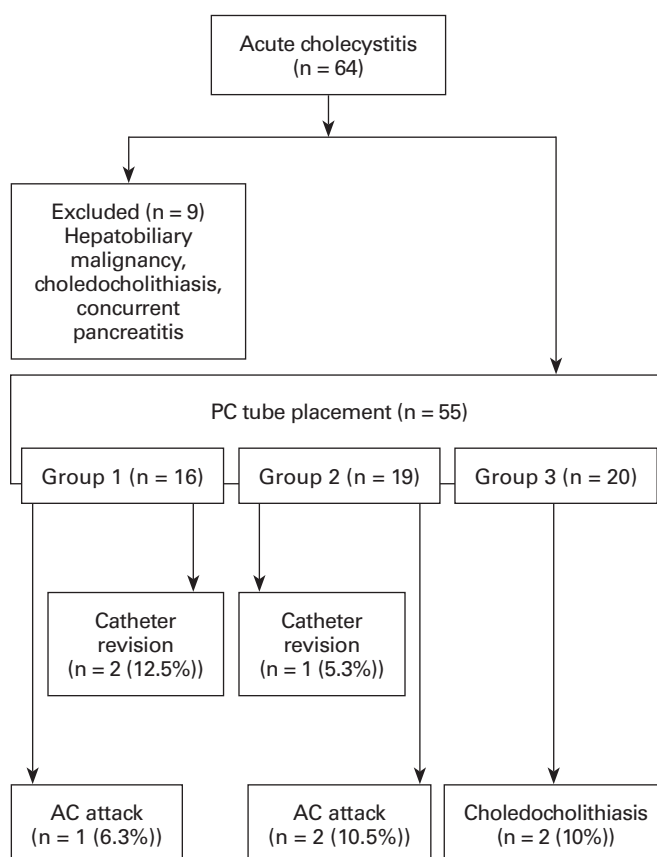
Acute cholecystitis (n = 64)

Excluded (n = 9) Hepatobiliary malignancy, choledocholithiasis, concurrent pancreatitis

PC tube placement (n = 55)

Group 1 (n = 16)

Group 2 (n = 19)

Group 3 (n = 20)

Catheter revision (n = 2 (12.5%))

Catheter revision (n = 1 (5.3%))

AC attack (n = 1 (6.3%))

AC attack (n = 2 (10.5%))

Choledocholithiasis (n = 2 (10%))